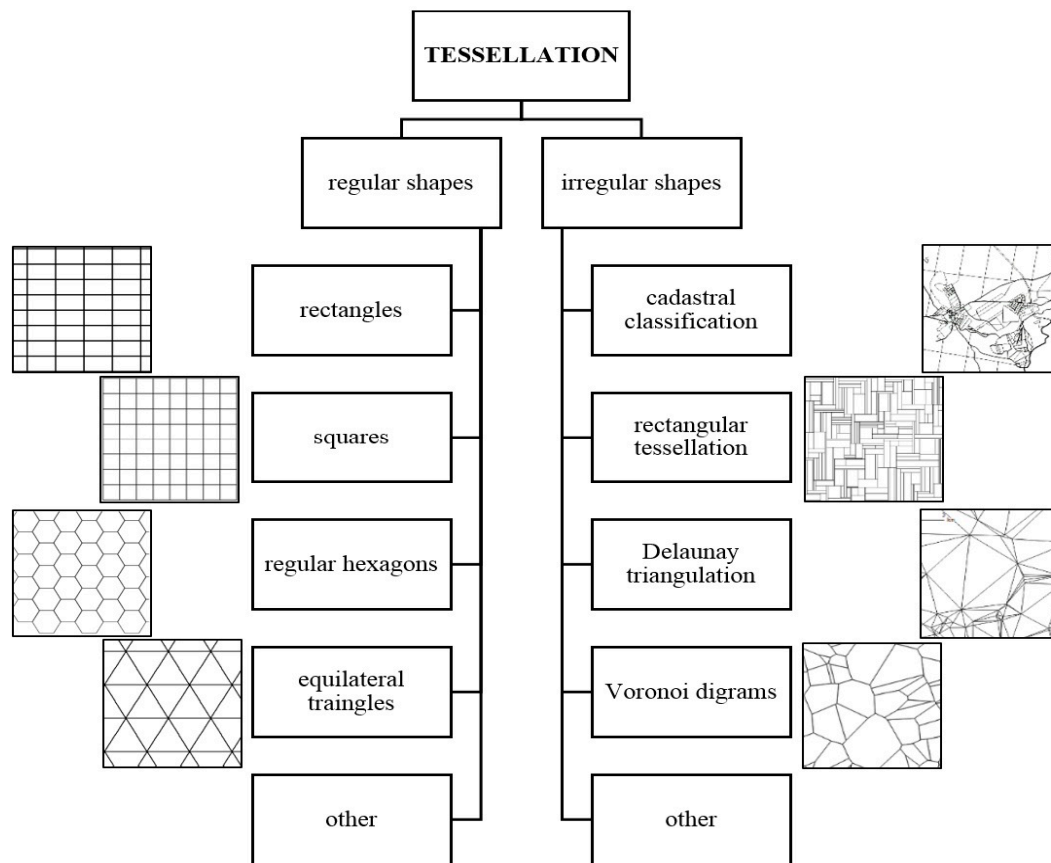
TESSELLATION

regular shapes

irregular shapes

rectangles

squares

regular hexagons

equilateral traingles

other

cadastral classification

rectangular tessellation

Delaunay triangulation

Voronoi digrams

other